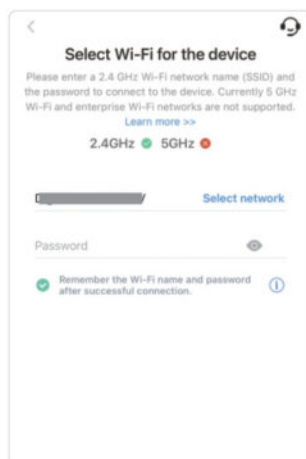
Select Wi-Fi for the device

Please enter a 2.4 GHz Wi-Fi network name (SSID) and the password to connect to the device. Currently 5 GHz Wi-Fi and enterprise Wi-Fi networks are not supported. Learn more >>

2.4GHz 5GHz

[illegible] Select network

Password

Remember the Wi-Fi name and password after successful connection.